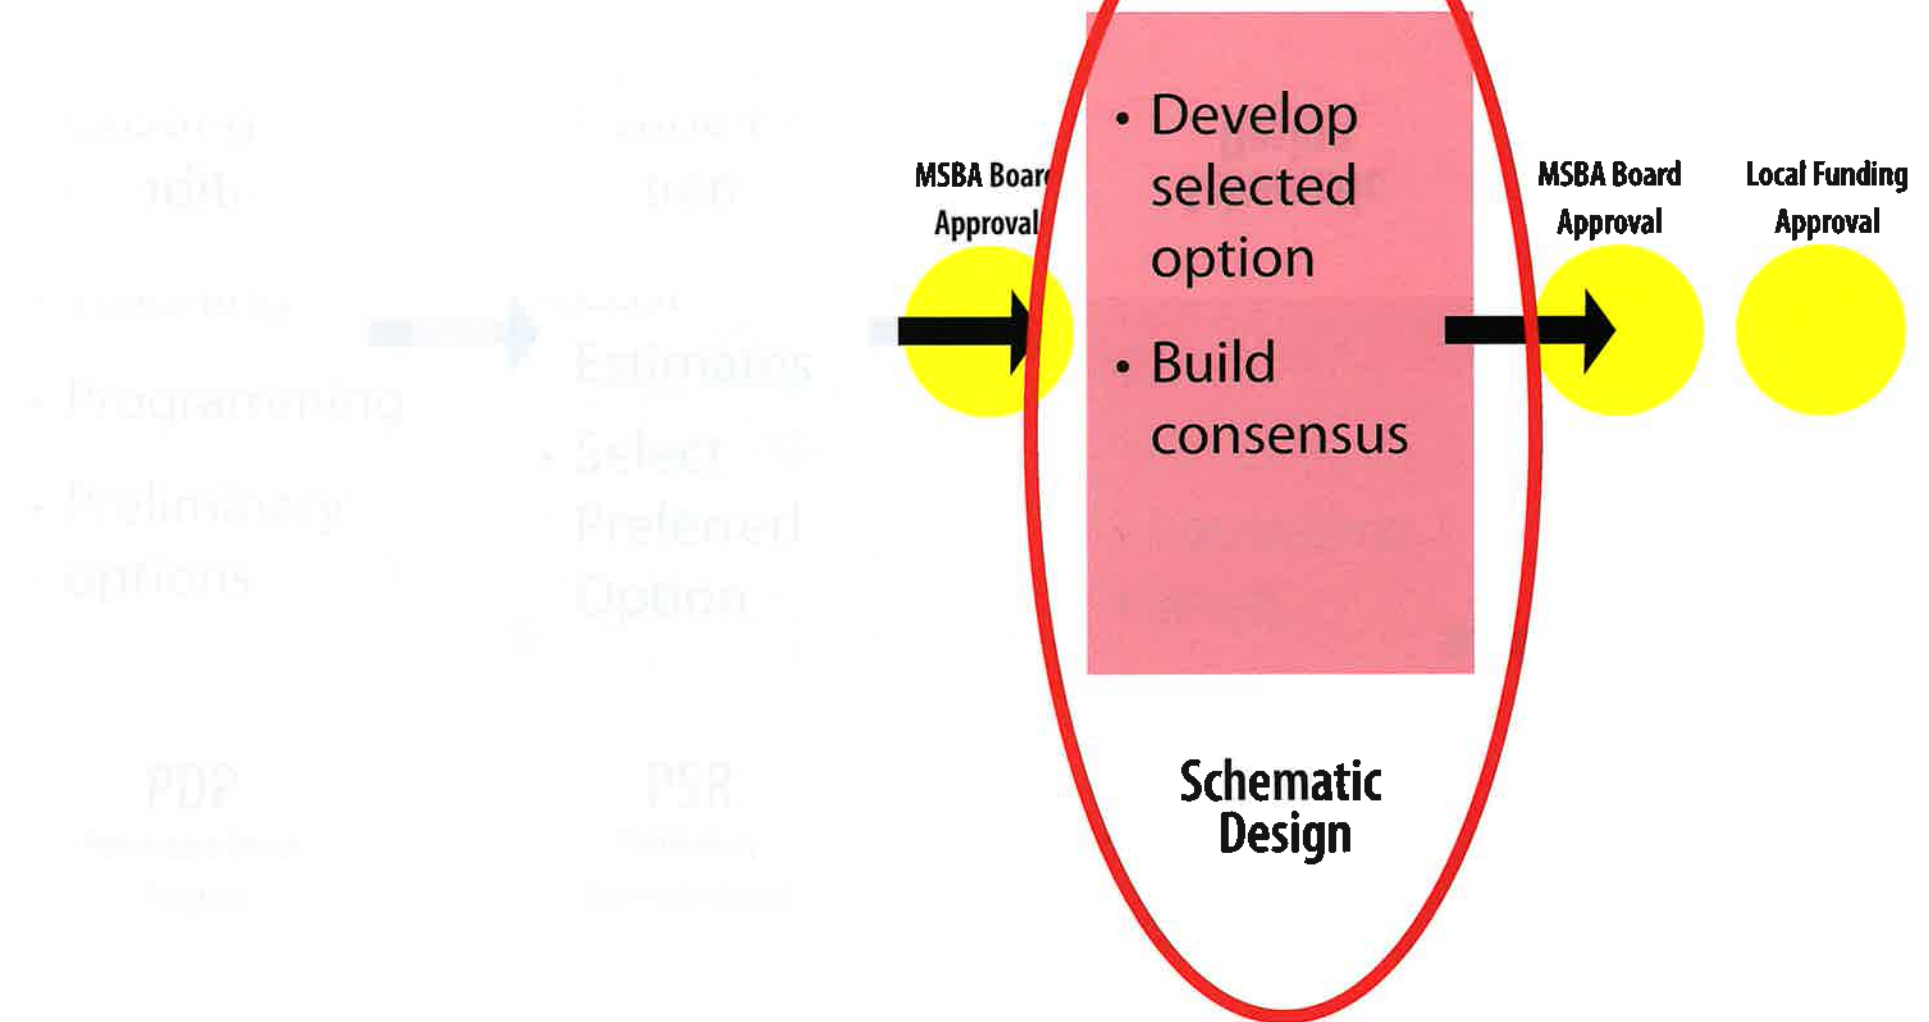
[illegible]

- Programming
- Preliminary options

PDP

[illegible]

- Estimates
- Select Preferred Option

PSR

MSBA Board Approval

- Develop selected option
- Build consensus

Schematic Design

MSBA Board Approval

Local Funding Approval